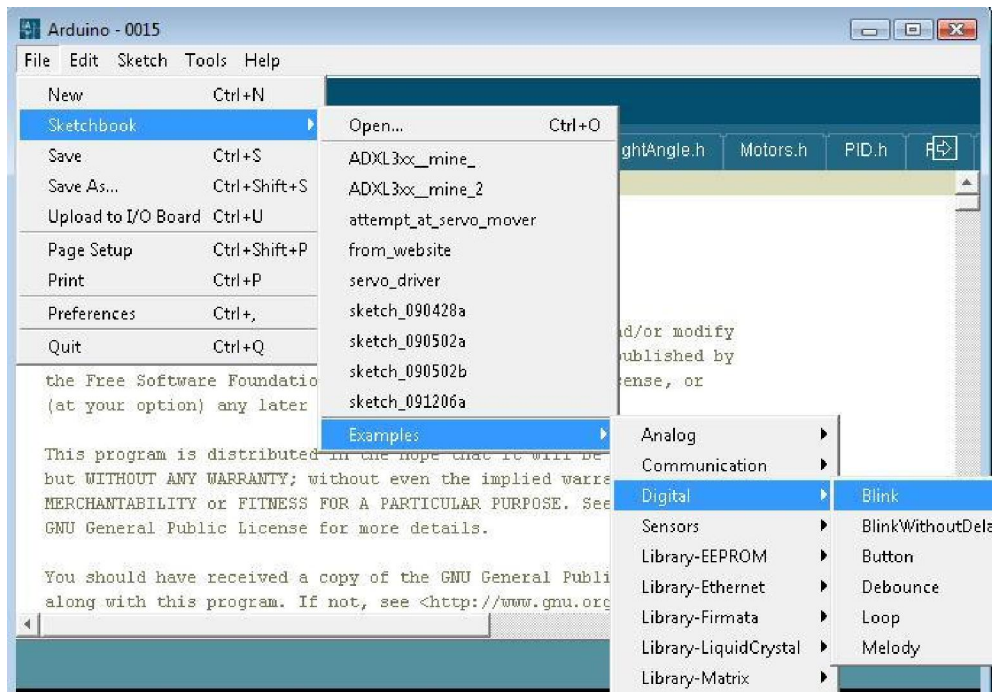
Arduino - 0015

File Edit Sketch Tools Help

New Ctrl+N
Sketchbook
Save Ctrl+S
Save As... Ctrl+Shift+S
Upload to I/O Board Ctrl+U
Page Setup Ctrl+Shift+P
Print Ctrl+P
Preferences Ctrl+,
Quit Ctrl+Q

Open... Ctrl+O
ADXL3xx_mine_
ADXL3xx_mine_2
attempt_at_servo_mover
from_website
servo_driver
sketch_090428a
sketch_090502a
sketch_090502b
sketch_091206a
Examples

ghtAngle.h Motors.h PID.h

d/or modify
ublished by
ense, or

the Free Software Foundatio
(at your option) any later

This program is distributed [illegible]
but WITHOUT ANY WARRANTY; without even the implied warra
MERCHANTABILITY or FITNESS FOR A PARTICULAR PURPOSE. See
GNU General Public License for more details.

You should have received a copy of the GNU General Publi
along with this program. If not, see <http://www.gnu.org

Analog
Communication
Digital
Sensors
Library-EEPROM
Library-Ethernet
Library-Firmata
Library-LiquidCrystal
Library-Matrix

Blink
BlinkWithoutDela
Button
Debounce
Loop
Melody